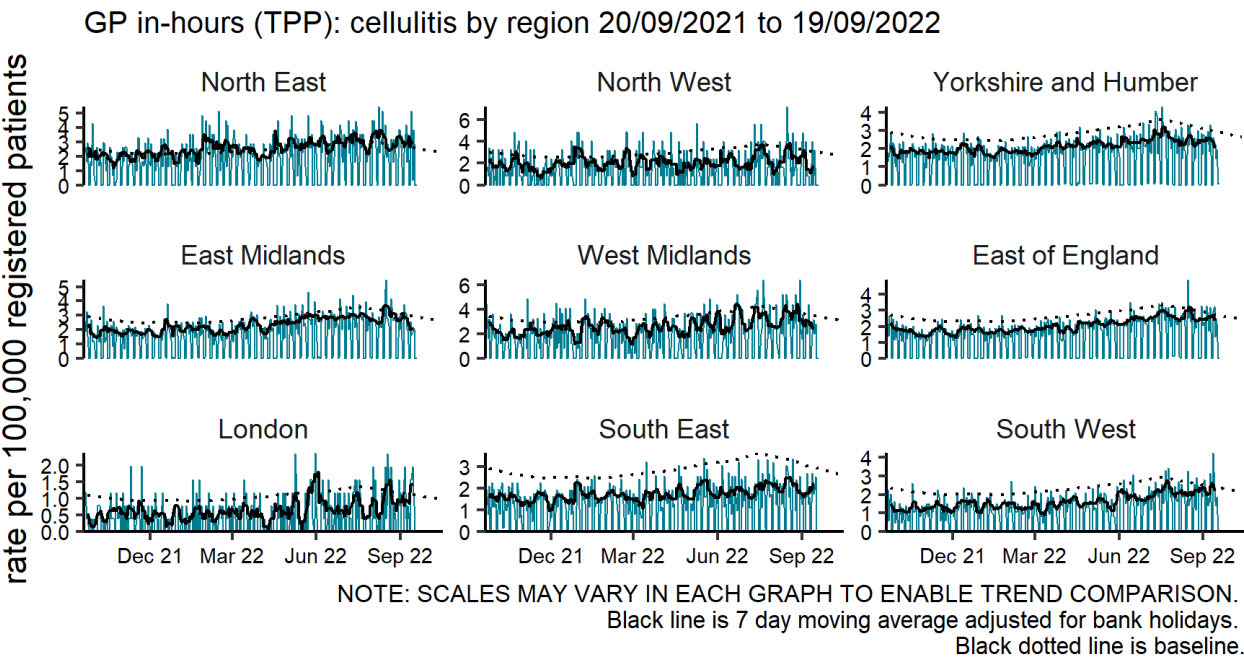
GP in-hours (TPP): cellulitis by region 20/09/2021 to 19/09/2022

rate per 100,000 registered patients

North East
5
4
3
2
1
0

North West
6
4
2
0

Yorkshire and Humber
4
3
2
1
0

East Midlands
5
4
3
2
1
0

West Midlands
6
4
2
0

East of England
4
3
2
1
0

London
2.0
1.5
1.0
0.5
0.0

South East
3
2
1
0

South West
4
3
2
1
0

Dec 21 Mar 22 Jun 22 Sep 22
Dec 21 Mar 22 Jun 22 Sep 22
Dec 21 Mar 22 Jun 22 Sep 22

NOTE: SCALES MAY VARY IN EACH GRAPH TO ENABLE TREND COMPARISON.
Black line is 7 day moving average adjusted for bank holidays.
Black dotted line is baseline.